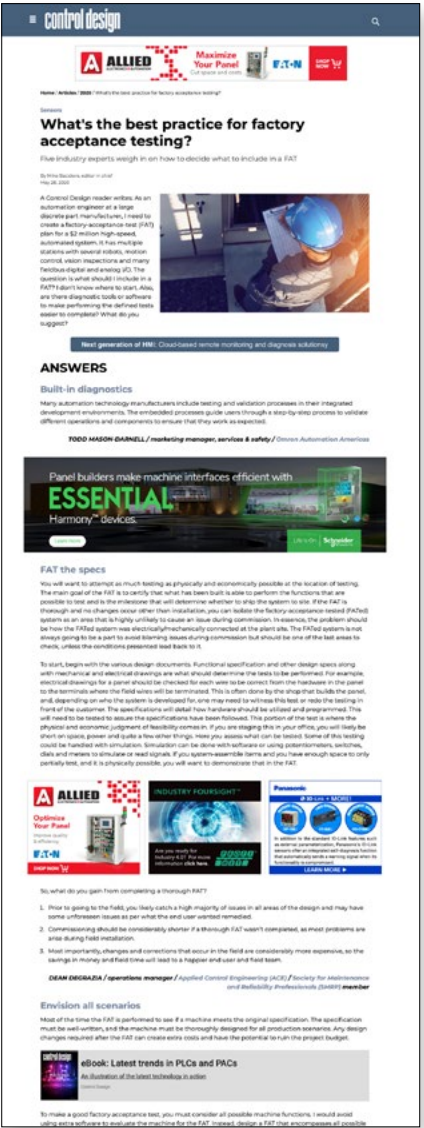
control design

ALLIED Maximize Your Panel Cut space and costs EATON SHOP NOW

Home / Articles / 2020 / What's the best practice for factory acceptance testing?

Sensors

What's the best practice for factory acceptance testing?

Five industry experts weigh in on how to decide what to include in a FAT

By Mike Bacidore, editor in chief
May 28, 2020

A Control Design reader writes: As an automation engineer at a large discrete part manufacturer, I need to create a factory-acceptance test (FAT) plan for a $2 million high-speed, automated system. It has multiple stations with several robots, motion control, vision inspections and many fieldbus digital and analog I/O. The question is what should I include in a FAT? I don't know where to start. Also, are there diagnostic tools or software to make performing the defined tests easier to complete? What do you suggest?

Next generation of HMI: Cloud-based remote monitoring and diagnosis solutions

ANSWERS

Built-in diagnostics

Many automation technology manufacturers include testing and validation processes in their integrated development environments. The embedded processes guide users through a step-by-step process to validate different operations and components to ensure that they work as expected.

TODD MASON-DARNELL / marketing manager, services & safety / Omron Automation Americas

Panel builders make machine interfaces efficient with ESSENTIAL Harmony™ devices. Learn more Life Is On Schneider Electric

FAT the specs

You will want to attempt as much testing as physically and economically possible at the location of testing. The main goal of the FAT is to certify that what has been built is able to perform the functions that are possible to test and is the milestone that will determine whether to ship the system to site. If the FAT is thorough and no changes occur other than installation, you can isolate the factory-acceptance-tested (FATed) system as an area that is highly unlikely to cause an issue during commission. In essence, the problem should be how the FATed system was electrically/mechanically connected at the plant site. The FATed system is not always going to be a part to avoid blaming issues during commission but should be one of the last areas to check, unless the conditions presented lead back to it.

To start, begin with the various design documents. Functional specification and other design specs along with mechanical and electrical drawings are what should determine the tests to be performed. For example, electrical drawings for a panel should be checked for each wire to be correct from the hardware in the panel to the terminals where the field wires will be terminated. This is often done by the shop that builds the panel, and, depending on who the system is developed for, one may need to witness this test or redo the testing in front of the customer. The specifications will detail how hardware should be utilized and programmed. This will need to be tested to assure the specifications have been followed. This portion of the test is where the physical and economic judgment of feasibility comes in. If you are staging this in your office, you will likely be short on space, power and quite a few other things. Here you assess what can be tested. Some of this testing could be handled with simulation. Simulation can be done with software or using potentiometers, switches, dials and meters to simulate or read signals. If you system-assemble items and you have enough space to only partially test, and it is physically possible, you will want to demonstrate that in the FAT.

ALLIED Optimize Your Panel EATON SHOP NOW

INDUSTRY FORESIGHT Are you ready for Industry 4.0? For more information click here

Panasonic LEARN MORE

So, what do you gain from completing a thorough FAT?

1. Prior to going to the field, you likely catch a high majority of issues in all areas of the design and may have some unforeseen issues as per what the end user wanted remedied.

2. Commissioning should be considerably shorter if a thorough FAT wasn't completed, as most problems are area during field installation.

3. Most importantly, changes and corrections that occur in the field are considerably more expensive, so the savings in money and field time will lead to a happier end user and field team.

DEAN DEGRAZIA / operations manager / Applied Control Engineering (ACE) / Society for Maintenance and Reliability Professionals (SMRP) member

Envision all scenarios

Most of the time the FAT is performed to see if a machine meets the original specification. The specification must be well-written, and the machine must be thoroughly designed for all production scenarios. Any design changes required after the FAT can create extra costs and have the potential to ruin the project budget.

eBook: Latest trends in PLCs and PACs
An illustration of the latest technology in action
Control Design

To make a good factory acceptance test, you must consider all possible machine functions. I would avoid using extra software to evaluate the machine for the FAT. Instead, design a FAT that encompasses all possible